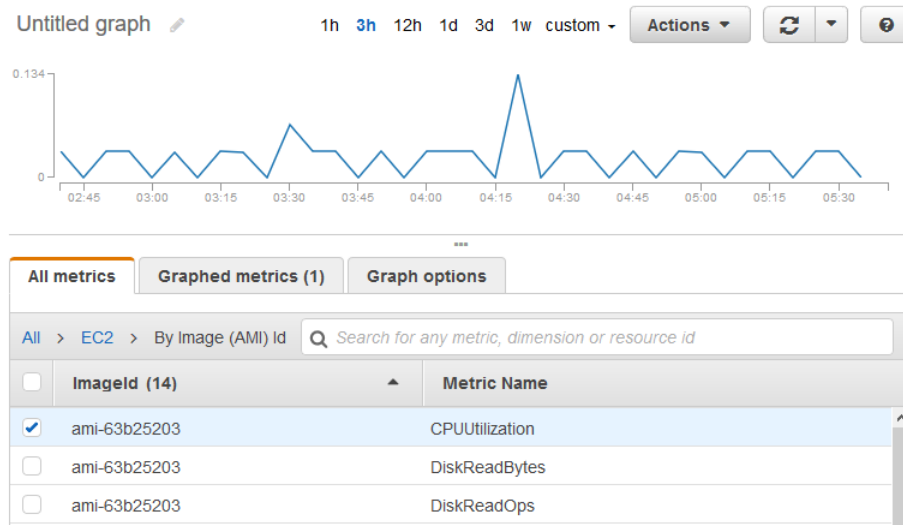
Untitled graph

1h 3h 12h 1d 3d 1w custom

Actions

0.134

0

02:45 03:00 03:15 03:30 03:45 04:00 04:15 04:30 04:45 05:00 05:15 05:30

All metrics | Graphed metrics (1) | Graph options

All > EC2 > By Image (AMI) Id

Search for any metric, dimension or resource id

| | ImageId (14) | Metric Name |
|---|---|---|
| ✔ | ami-63b25203 | CPUUtilization |
| | ami-63b25203 | DiskReadBytes |
| | ami-63b25203 | DiskReadOps |